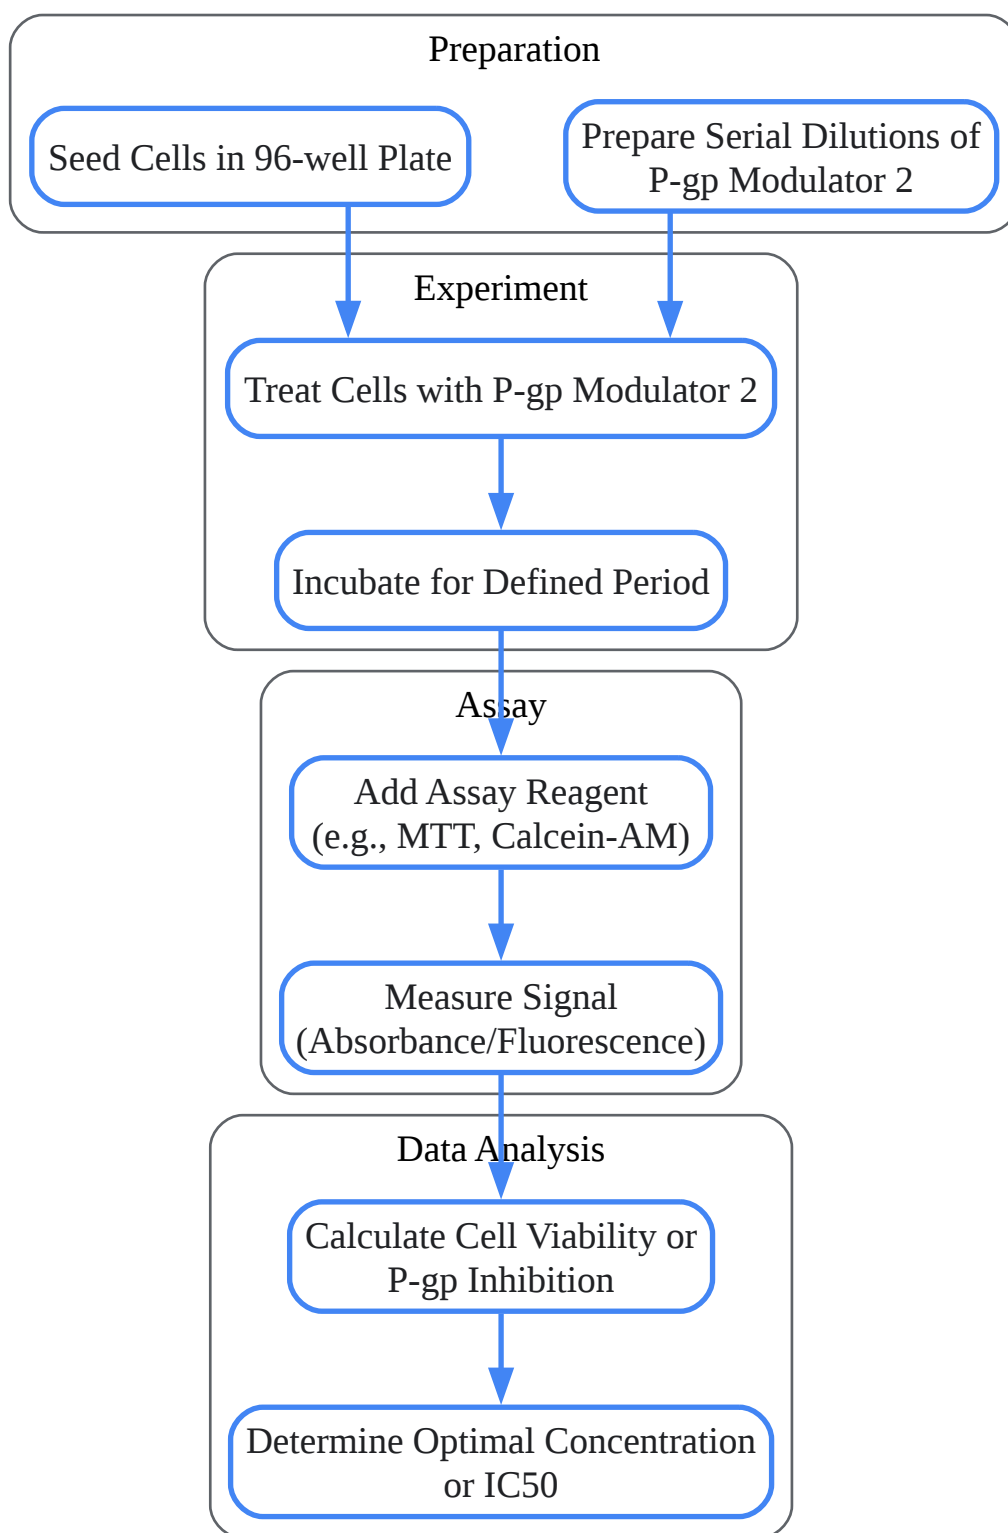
Preparation

Seed Cells in 96-well Plate

Prepare Serial Dilutions of P-gp Modulator 2

Experiment

Treat Cells with P-gp Modulator 2

Incubate for Defined Period

Assay

Add Assay Reagent (e.g., MTT, Calcein-AM)

Measure Signal (Absorbance/Fluorescence)

Data Analysis

Calculate Cell Viability or P-gp Inhibition

Determine Optimal Concentration or IC50